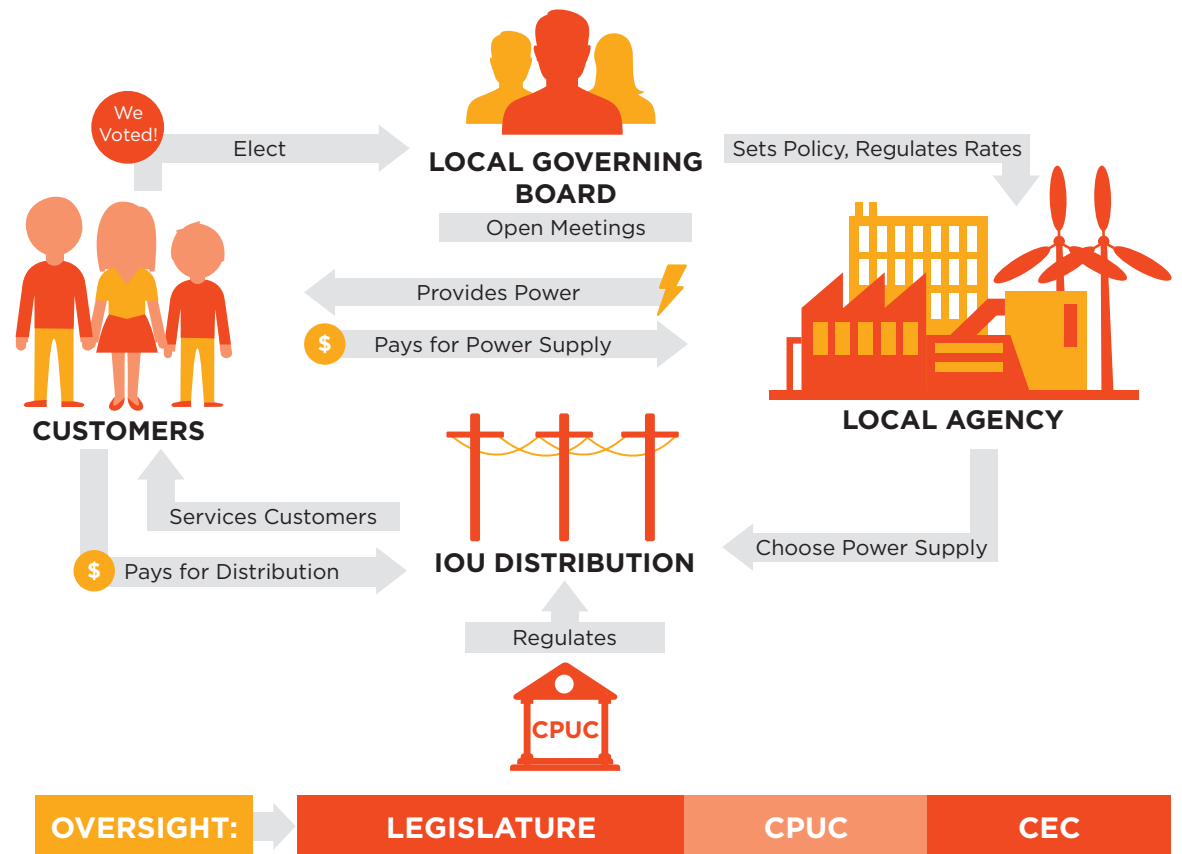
We Voted!

Elect

LOCAL GOVERNING BOARD

Open Meetings

Sets Policy, Regulates Rates

CUSTOMERS

Provides Power

$ Pays for Power Supply

LOCAL AGENCY

Services Customers

$ Pays for Distribution

IOU DISTRIBUTION

Choose Power Supply

Regulates

CPUC

OVERSIGHT:

LEGISLATURE

CPUC

CEC